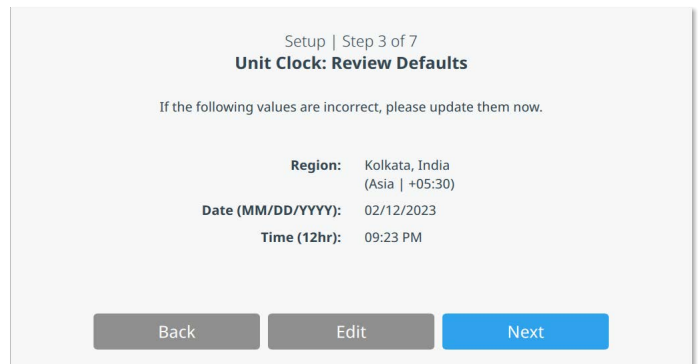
Setup | Step 3 of 7
**Unit Clock: Review Defaults**

If the following values are incorrect, please update them now.

| | |
|---|---|
| **Region:** | Kolkata, India (Asia \| +05:30) |
| **Date (MM/DD/YYYY):** | 02/12/2023 |
| **Time (12hr):** | 09:23 PM |

Back Edit Next